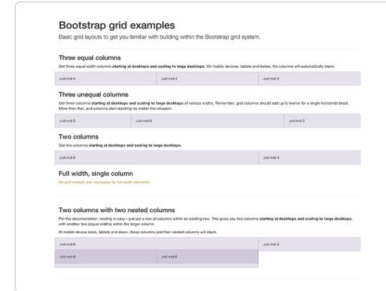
Bootstrap grid examples

Basic grid layouts to get you familiar with building within the Bootstrap grid system.

Three equal columns

Get three equal-width columns starting at desktops and scaling to large desktops. On mobile devices, tablets and below, the columns will automatically stack.

| .col-md-4 | .col-md-4 | .col-md-4 |
|---|---|---|

Three unequal columns

Get three columns starting at desktops and scaling to large desktops of various widths. Remember, grid columns should add up to twelve for a single horizontal block. More than that, and columns start stacking no matter the viewport.

| .col-md-3 | .col-md-6 | .col-md-3 |
|---|---|---|

Two columns

Get two columns starting at desktops and scaling to large desktops.

| .col-md-8 | .col-md-4 |
|---|---|

Full width, single column

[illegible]

Two columns with two nested columns

Per the documentation, nesting is easy—just put a row of columns within an existing row. This gives you two columns starting at desktops and scaling to large desktops, with another two (equal widths) within the larger column.

At mobile device sizes, tablets and down, these columns and their nested columns will stack.

| .col-md-8 | .col-md-4 |
|---|---|
| .col-md-6 / .col-md-6 | |